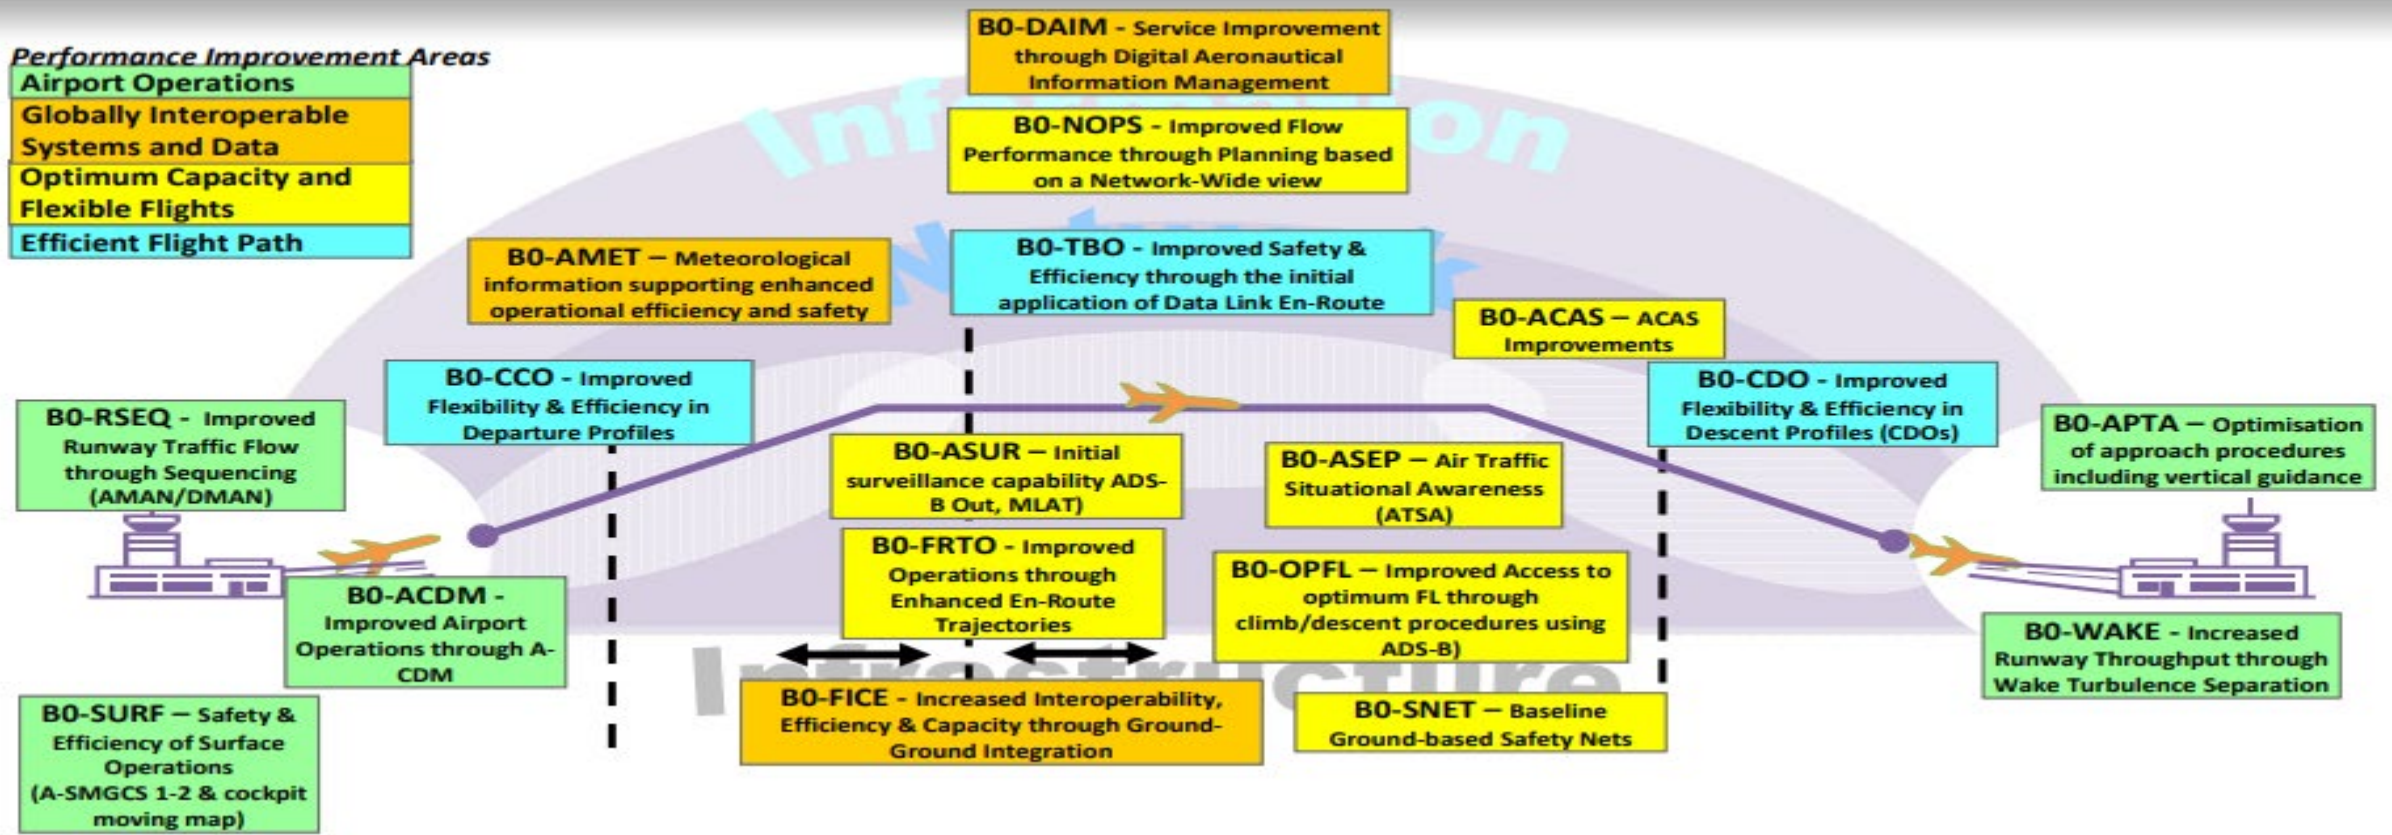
Performance Improvement Areas
Airport Operations
Globally Interoperable Systems and Data
Optimum Capacity and Flexible Flights
Efficient Flight Path

B0-DAIM - Service Improvement through Digital Aeronautical Information Management

B0-NOPS - Improved Flow Performance through Planning based on a Network-Wide view

Information

Network

B0-AMET – Meteorological information supporting enhanced operational efficiency and safety

B0-TBO - Improved Safety & Efficiency through the initial application of Data Link En-Route

B0-ACAS – ACAS Improvements

B0-CCO - Improved Flexibility & Efficiency in Departure Profiles

B0-CDO - Improved Flexibility & Efficiency in Descent Profiles (CDOs)

B0-RSEQ - Improved Runway Traffic Flow through Sequencing (AMAN/DMAN)

B0-APTA – Optimisation of approach procedures including vertical guidance

B0-ASUR – Initial surveillance capability ADS-B Out, MLAT)

B0-ASEP – Air Traffic Situational Awareness (ATSA)

B0-FRTO - Improved Operations through Enhanced En-Route Trajectories

B0-OPFL – Improved Access to optimum FL through climb/descent procedures using ADS-B)

B0-ACDM - Improved Airport Operations through A-CDM

B0-WAKE - Increased Runway Throughput through Wake Turbulence Separation

Infrastructure

B0-FICE - Increased Interoperability, Efficiency & Capacity through Ground-Ground Integration

B0-SNET – Baseline Ground-based Safety Nets

B0-SURF – Safety & Efficiency of Surface Operations (A-SMGCS 1-2 & cockpit moving map)